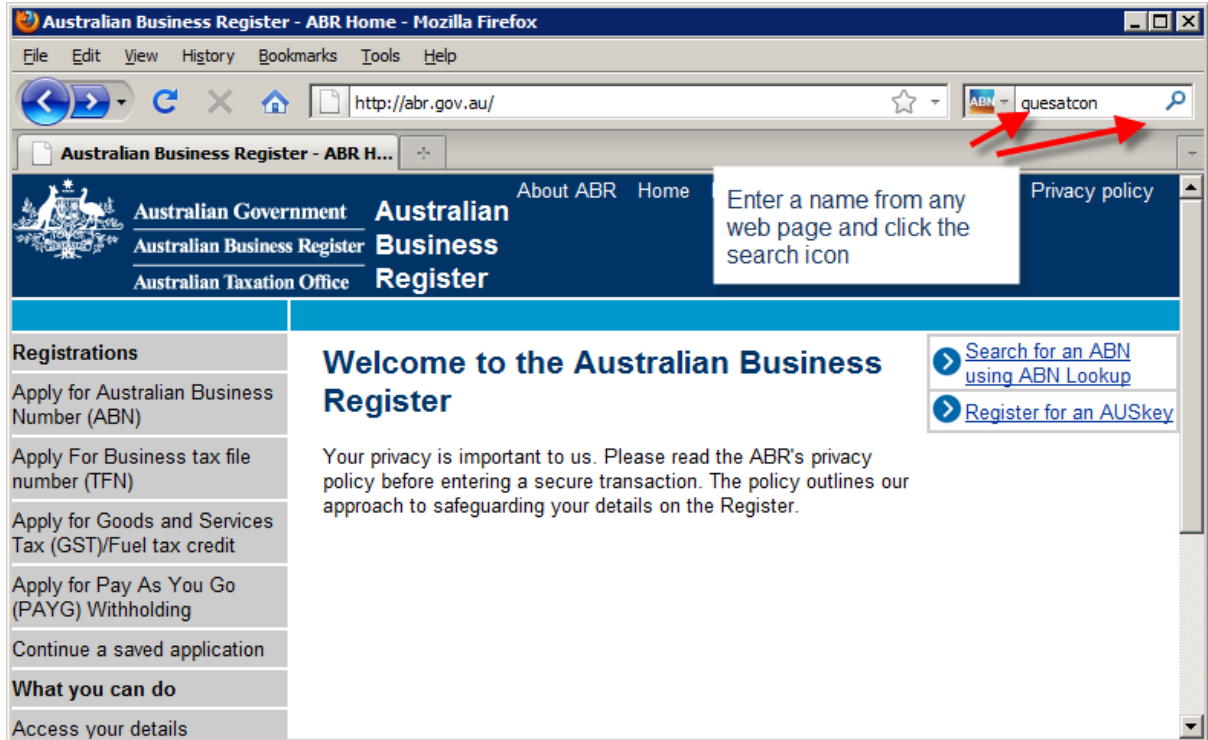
Australian Business Register - ABR Home - Mozilla Firefox

File Edit View History Bookmarks Tools Help

http://abr.gov.au/

ABN quesatcon

Australian Business Register - ABR H...

Enter a name from any web page and click the search icon

Australian Government
Australian Business Register
Australian Taxation Office

Australian Business Register

About ABR Home

Privacy policy

Registrations

Apply for Australian Business Number (ABN)

Apply For Business tax file number (TFN)

Apply for Goods and Services Tax (GST)/Fuel tax credit

Apply for Pay As You Go (PAYG) Withholding

Continue a saved application

What you can do

Access your details

Welcome to the Australian Business Register

Your privacy is important to us. Please read the ABR's privacy policy before entering a secure transaction. The policy outlines our approach to safeguarding your details on the Register.

Search for an ABN using ABN Lookup

Register for an AUSkey